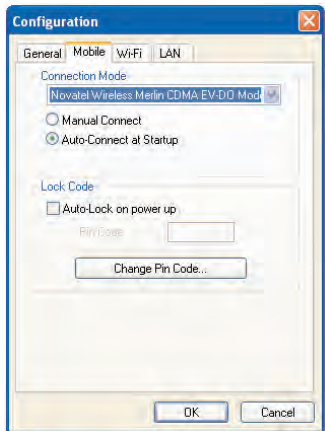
Configuration

General Mobile Wi-Fi LAN

Connection Mode

Novatel Wireless Merlin CDMA EV-DO Mode

Manual Connect

Auto-Connect at Startup

Lock Code

Auto-Lock on power up

Pin Code

Change Pin Code...

OK Cancel